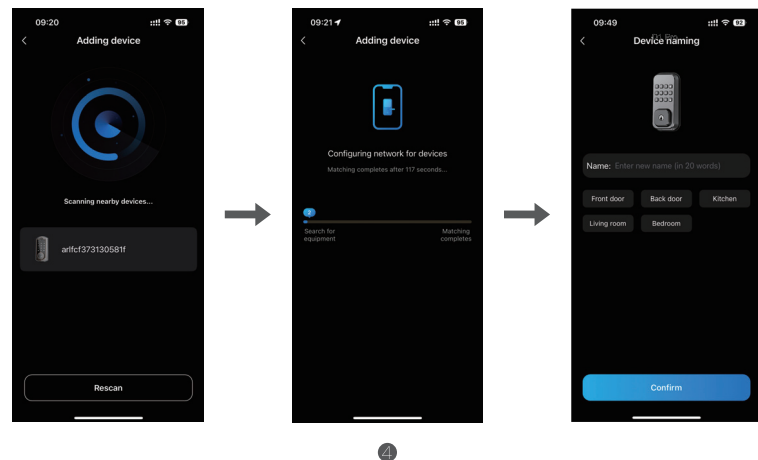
09:20
95
Adding device
Scanning nearby devices...
arlfcf373130581f
Rescan

09:21
95
Adding device
Configuring network for devices
Matching completes after 117 seconds...
Search for equipment
Matching completes

09:49
93
Device naming
Name: Enter new name (in 20 words)
Front door
Back door
Kitchen
Living room
Bedroom
Confirm

4